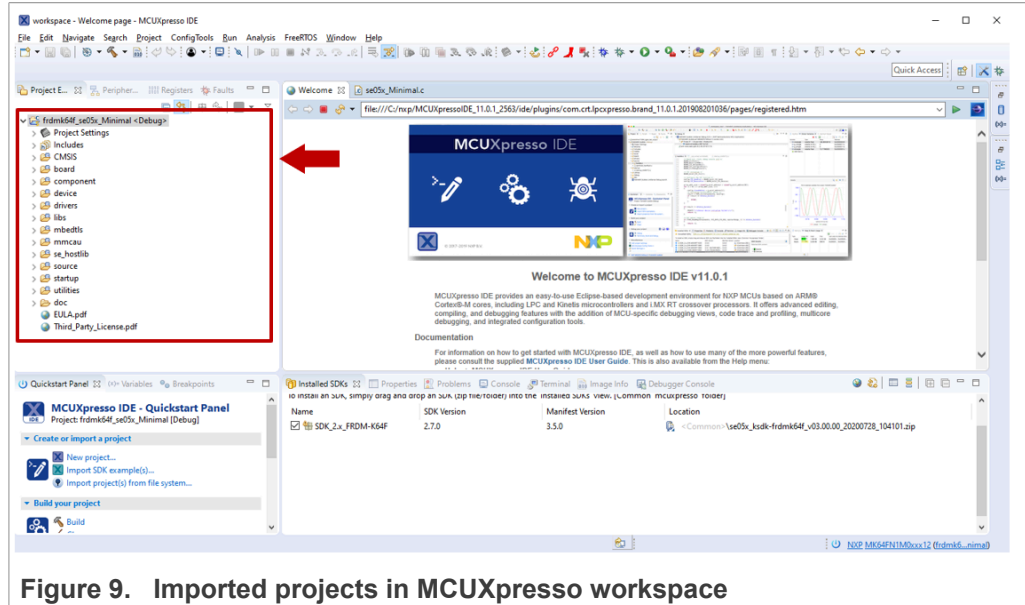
workspace - Welcome page - MCUXpresso IDE

File Edit Navigate Search Project ConfigTools Run Analysis FreeRTOS Window Help

Quick Access

Project E... Peripher... Registers Faults

frdmk64f_se05x_Minimal <Debug>
Project Settings
Includes
CMSIS
board
component
device
drivers
libs
mbedtls
mmcau
se_hostlib
source
startup
utilities
doc
EULA.pdf
Third_Party_License.pdf

Welcome se05x_Minimal.c

file:///C:/nxp/MCUXpressoIDE_11.0.1_2563/ide/plugins/com.crt.lpcxpresso.brand_11.0.1.201908201036/pages/registered.htm

MCUXpresso IDE

NXP

Welcome to MCUXpresso IDE v11.0.1

MCUXpresso IDE provides an easy-to-use Eclipse-based development environment for NXP MCUs based on ARM® Cortex®-M cores, including LPC and Kinetis microcontrollers and i.MX RT crossover processors. It offers advanced editing, compiling, and debugging features with the addition of MCU-specific debugging views, code trace and profiling, multicore debugging, and integrated configuration tools.

Documentation

For information on how to get started with MCUXpresso IDE, as well as how to use many of the more powerful features, please consult the supplied MCUXpresso IDE User Guide. This is also available from the Help menu:

Quickstart Panel Variables Breakpoints

MCUXpresso IDE - Quickstart Panel
Project: frdmk64f_se05x_Minimal [Debug]

Create or import a project
New project...
Import SDK example(s)...
Import project(s) from file system...

Build your project
Build

Installed SDKs Properties Problems Console Terminal Image Info Debugger Console

To install an SDK, simply drag and drop an SDK (zip file/folder) into the 'Installed SDKs' view. [Common 'mcuxpresso' folder]

| Name | SDK Version | Manifest Version | Location |
|---|---|---|---|
| SDK_2.x_FRDM-K64F | 2.7.0 | 3.5.0 | <Common>\se05x_ksdk-frdmk64f_v03.00.00_20200728_104101.zip |

NXP MK64FN1M0xxx12 (frdmk6...nimal)

Figure 9. Imported projects in MCUXpresso workspace